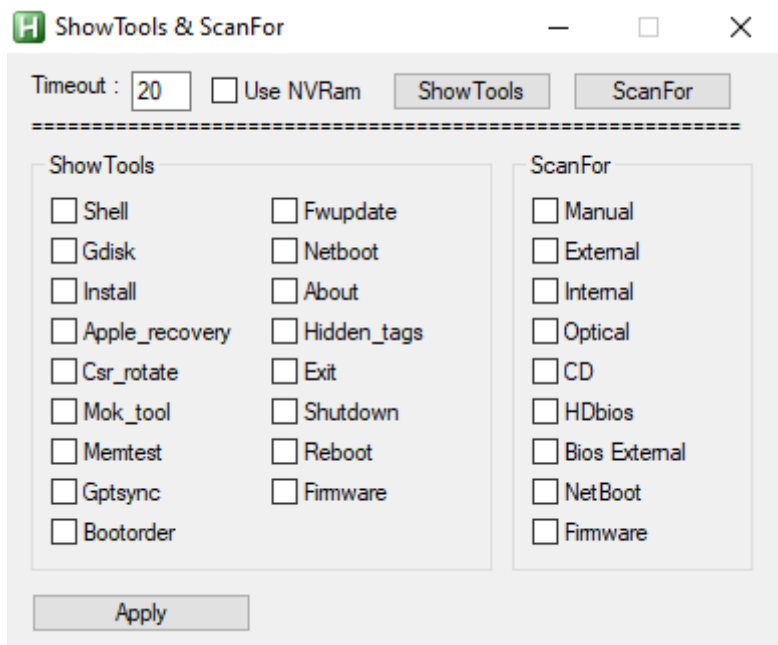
ShowTools & ScanFor

Timeout : 20 Use NVRam ShowTools ScanFor

==========================================================

ShowTools

Shell
Gdisk
Install
Apple_recovery
Csr_rotate
Mok_tool
Memtest
Gptsync
Bootorder

Fwupdate
Netboot
About
Hidden_tags
Exit
Shutdown
Reboot
Firmware

ScanFor

Manual
External
Internal
Optical
CD
HDbios
Bios External
NetBoot
Firmware

Apply